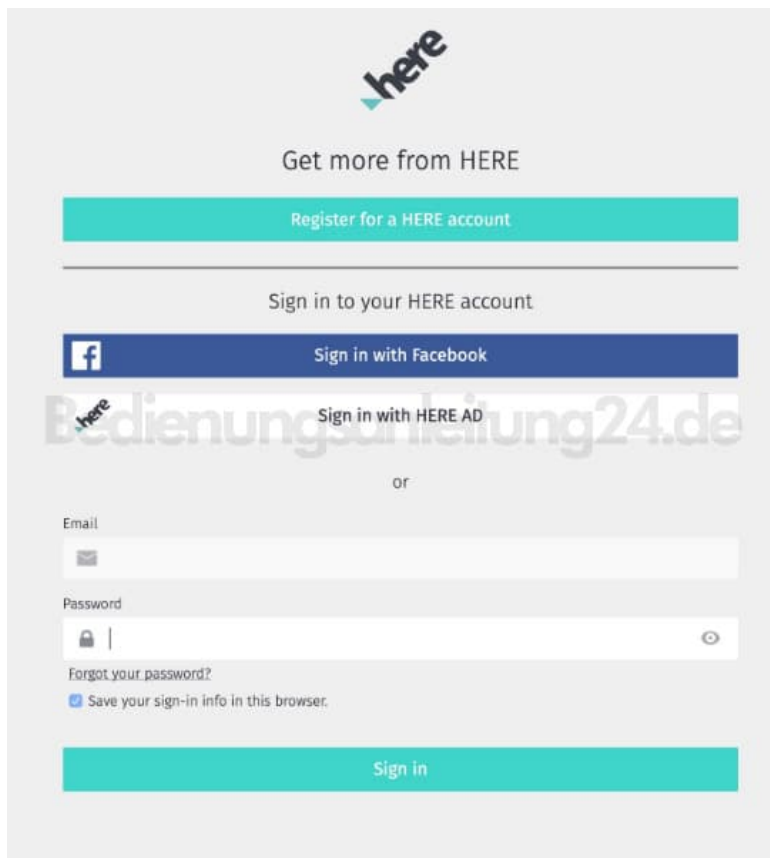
here

Get more from HERE

Register for a HERE account

Sign in to your HERE account

Sign in with Facebook

here Sign in with HERE AD

Bedienungsanleitung24.de

or

Email

Password

Forgot your password?

Save your sign-in info in this browser.

Sign in